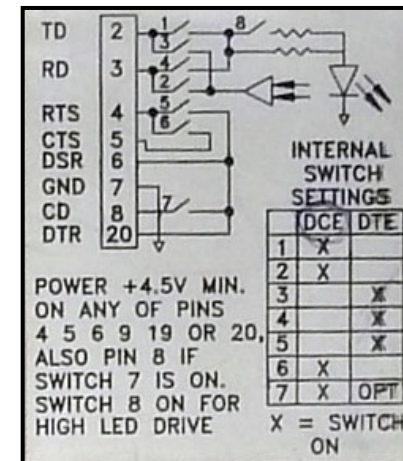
TD 2
RD 3
RTS 4
CTS 5
DSR 6
GND 7
CD 8
DTR 20

1 3 4 2 5 6 7 8

INTERNAL SWITCH SETTINGS

| | DCE | DTE |
|---|---|---|
| 1 | X | |
| 2 | X | |
| 3 | | X |
| 4 | | X |
| 5 | | X |
| 6 | X | |
| 7 | X | OPT |

X = SWITCH ON

POWER +4.5V MIN. ON ANY OF PINS 4 5 6 9 19 OR 20, ALSO PIN 8 IF SWITCH 7 IS ON. SWITCH 8 ON FOR HIGH LED DRIVE